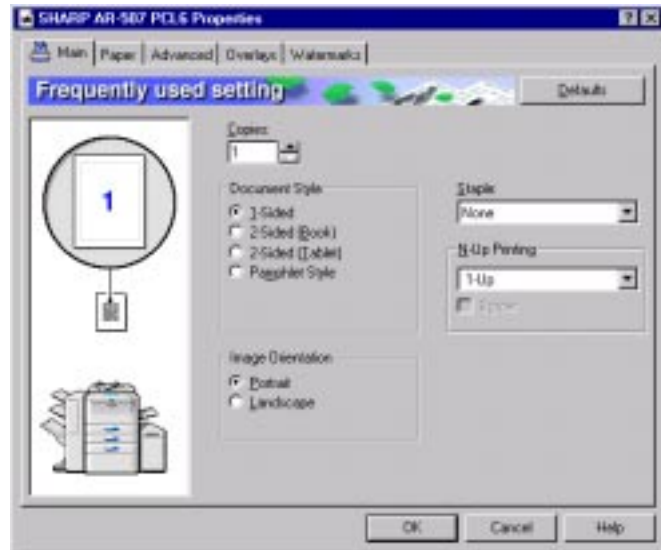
SHARP AR-507 PCL6 Properties

Main | Paper | Advanced | Overlays | Watermarks

Frequently used setting

Defaults

1

Copies
1

Document Style
1-Sided
2-Sided (Book)
2-Sided (Tablet)
Pamphlet Style

Staple
None

N-Up Printing
1-Up
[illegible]

Image Orientation
Portrait
Landscape

OK
Cancel
Help